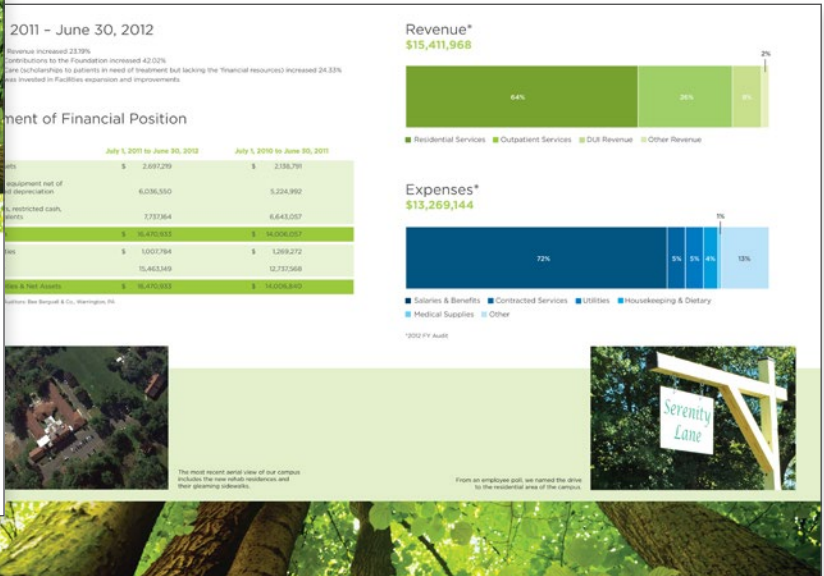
2011 – June 30, 2012

Revenue increased 23.19%
Contributions to the Foundation increased 42.02%
Care (scholarships to patients in need of treatment but lacking the financial resources) increased 24.33%
was invested in Facilities expansion and improvements

ment of Financial Position

| | July 1, 2011 to June 30, 2012 | July 1, 2010 to June 30, 2011 |
|---|---|---|
| ets | $ 2,697,219 | $ 2,138,791 |
| equipment net of d depreciation | 6,036,550 | 5,224,992 |
| s, restricted cash, alents | 7,737,164 | 6,643,057 |
| | $ 16,470,933 | $ 14,006,057 |
| ties | $ 1,007,784 | $ 1,269,272 |
| | 15,463,149 | 12,737,568 |
| ies & Net Assets | $ 16,470,933 | $ 14,006,840 |

uditors: Bee Bergvall & Co., Warrington, PA

Revenue*
$15,411,968

64% 26% 8% 2%

Residential Services Outpatient Services DUI Revenue Other Revenue

Expenses*
$13,269,144

72% 5% 5% 4% 1% 13%

Salaries & Benefits Contracted Services Utilities Housekeeping & Dietary Medical Supplies Other

*2012 FY Audit

Serenity Lane

The most recent aerial view of our campus includes the new rehab residences and their gleaming sidewalks.

From an employee poll, we named the drive to the residential area of the campus.